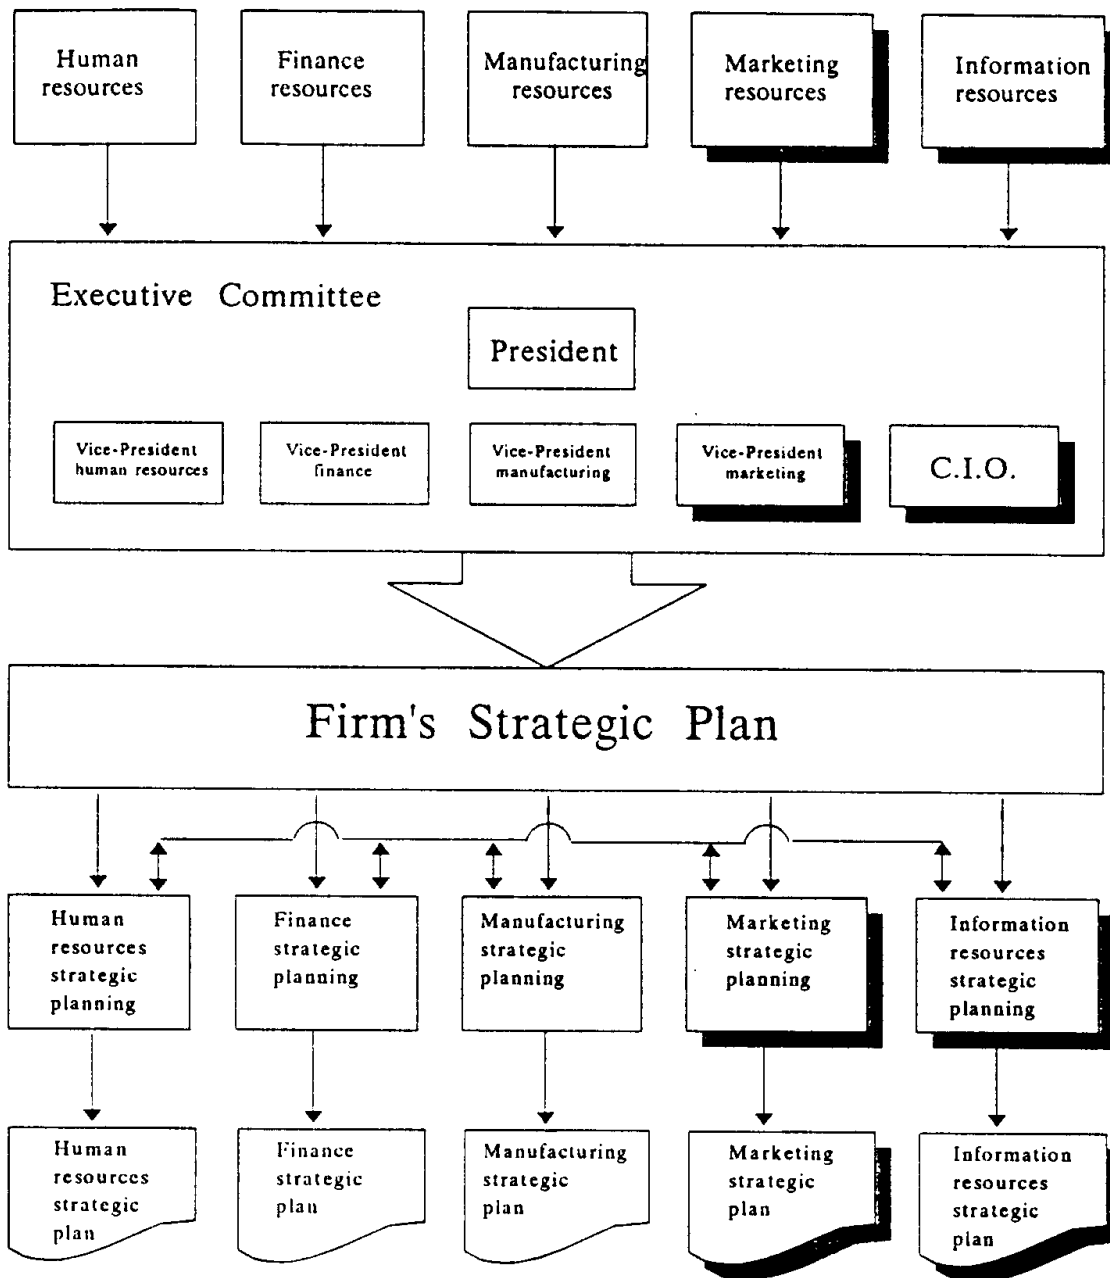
Human resources

Finance resources

Manufacturing resources

Marketing resources

Information resources

Executive Committee

President

Vice-President human resources

Vice-President finance

Vice-President manufacturing

Vice-President marketing

C.I.O.

Firm's Strategic Plan

Human resources strategic planning

Finance strategic planning

Manufacturing strategic planning

Marketing strategic planning

Information resources strategic planning

Human resources strategic plan

Finance strategic plan

Manufacturing strategic plan

Marketing strategic plan

Information resources strategic plan